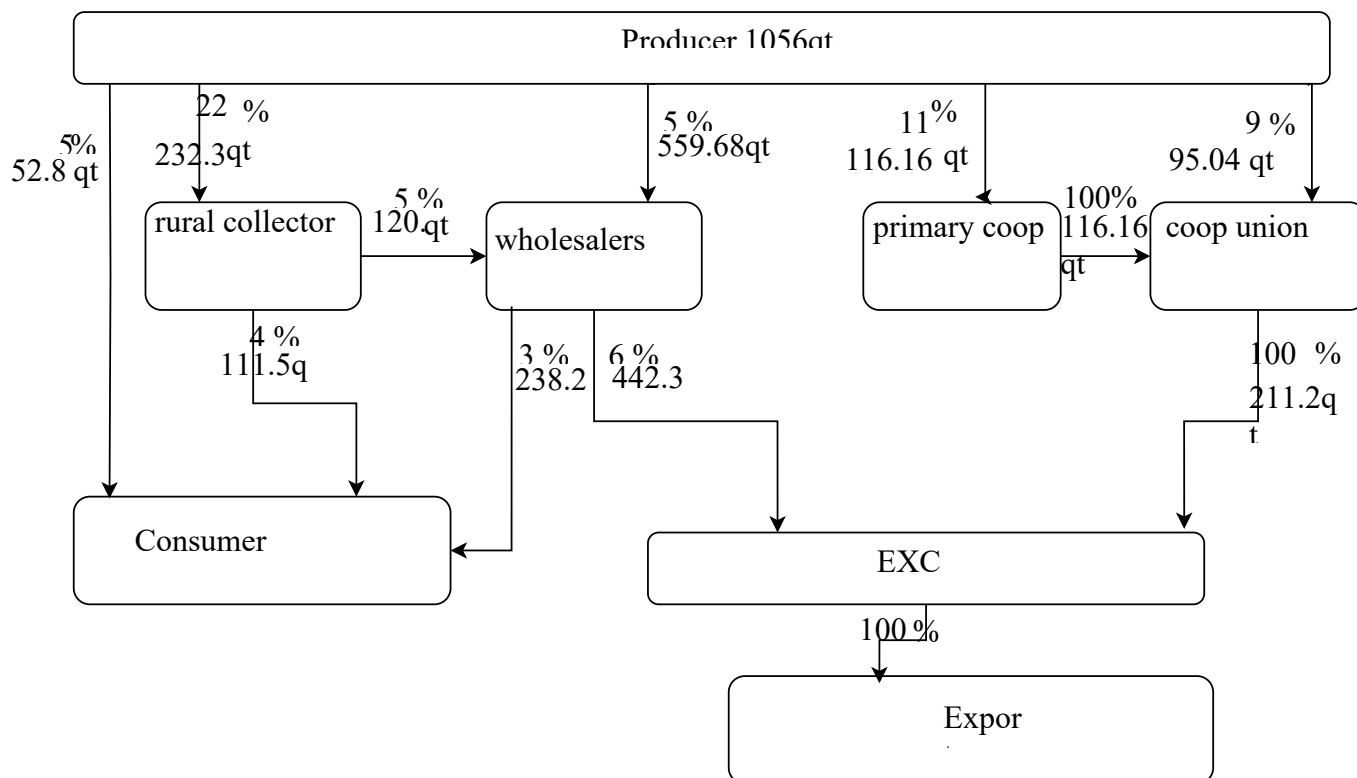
Producer 1056qt

5%
52.8 qt

22 %
232.3qt

5 %
559.68qt

11%
116.16 qt

9 %
95.04 qt

rural collector

5 %
120.qt

wholesalers

primary coop

100%
116.16
qt

coop union

4 %
111.5q

3 %
238.2

6 %
442.3

100 %
211.2q
t

Consumer

EXC

100 %

Expor